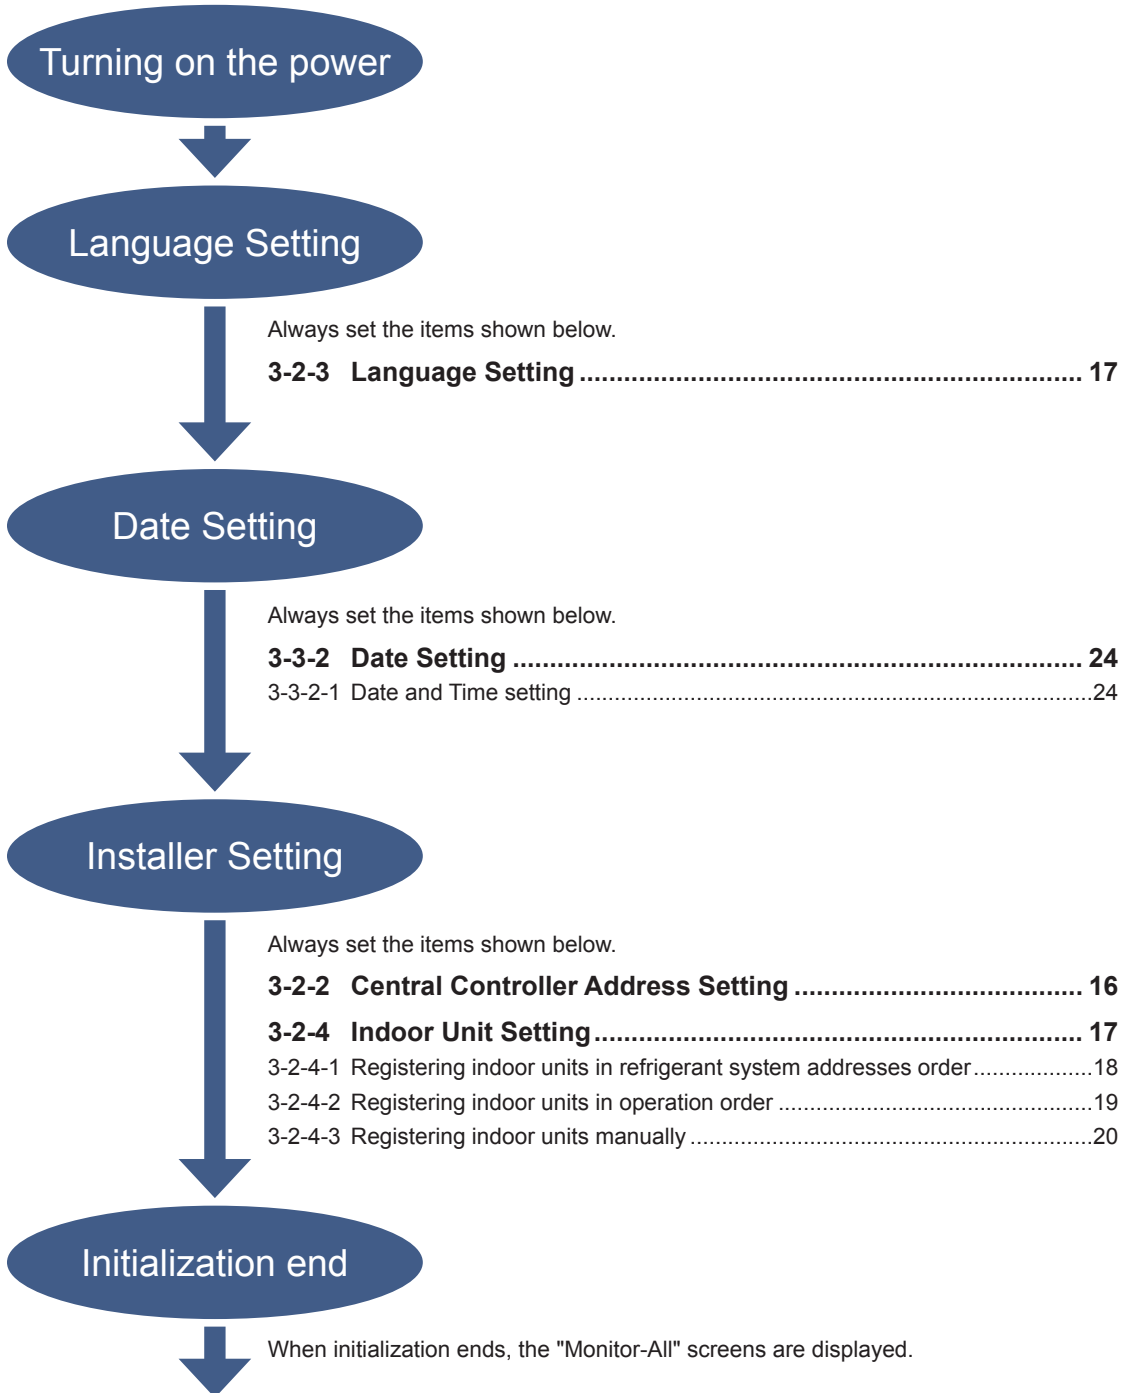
Turning on the power

Language Setting

Always set the items shown below.

**3-2-3 Language Setting ........................................................................ 17**

Date Setting

Always set the items shown below.

**3-3-2 Date Setting ................................................................................. 24**

3-3-2-1 Date and Time setting ..................................................................24

Installer Setting

Always set the items shown below.

**3-2-2 Central Controller Address Setting ........................................ 16**

**3-2-4 Indoor Unit Setting.................................................................... 17**

3-2-4-1 Registering indoor units in refrigerant system addresses order...................18

3-2-4-2 Registering indoor units in operation order ..........................................19

3-2-4-3 Registering indoor units manually ......................................................20

Initialization end

When initialization ends, the "Monitor-All" screens are displayed.